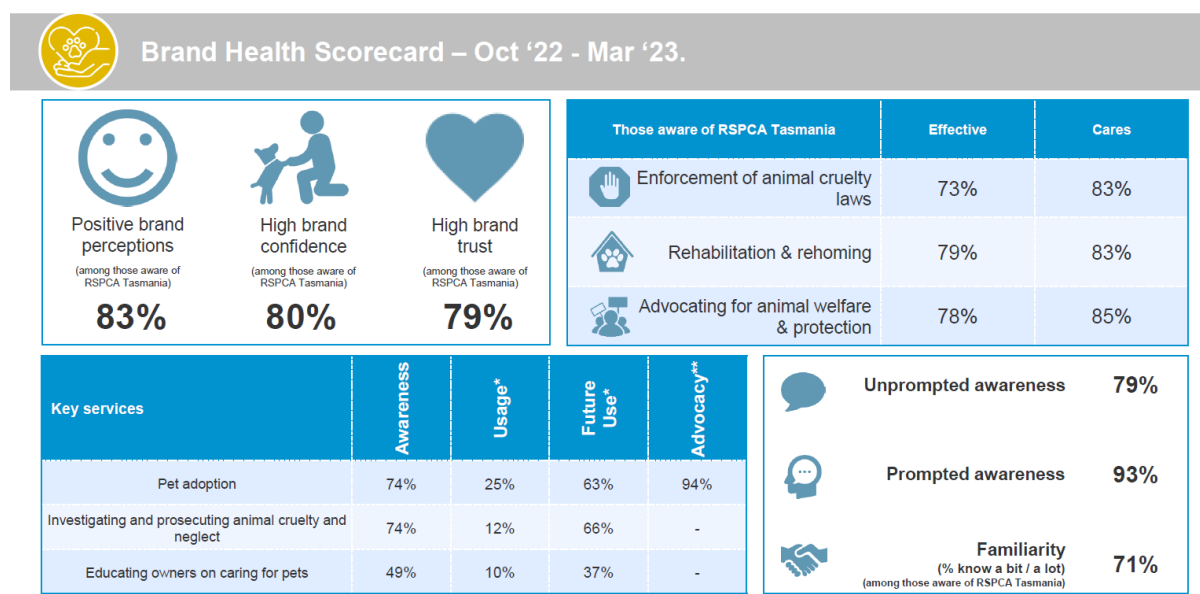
Brand Health Scorecard – Oct ‘22 - Mar ‘23.

Positive brand perceptions
(among those aware of RSPCA Tasmania)
83%

High brand confidence
(among those aware of RSPCA Tasmania)
80%

High brand trust
(among those aware of RSPCA Tasmania)
79%

| Those aware of RSPCA Tasmania | Effective | Cares |
|---|---|---|
| Enforcement of animal cruelty laws | 73% | 83% |
| Rehabilitation & rehoming | 79% | 83% |
| Advocating for animal welfare & protection | 78% | 85% |

| Key services | Awareness | Usage* | Future Use* | Advocacy** |
|---|---|---|---|---|
| Pet adoption | 74% | 25% | 63% | 94% |
| Investigating and prosecuting animal cruelty and neglect | 74% | 12% | 66% | - |
| Educating owners on caring for pets | 49% | 10% | 37% | - |

Unprompted awareness 79%

Prompted awareness 93%

Familiarity
(% know a bit / a lot)
(among those aware of RSPCA Tasmania)
71%